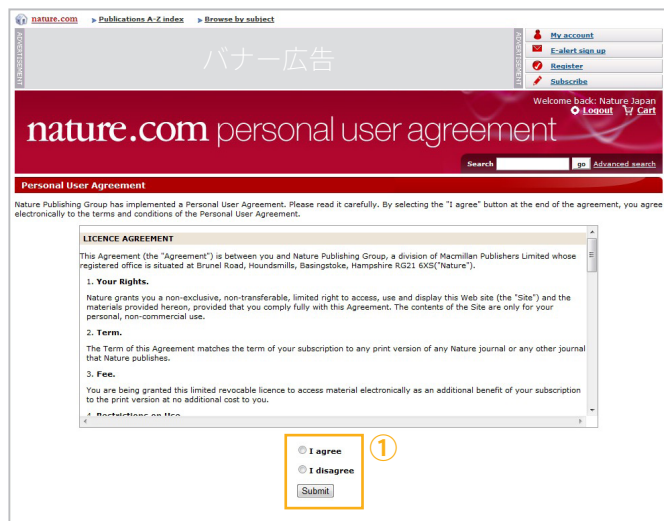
nature.com ▶ Publications A-Z index ▶ Browse by subject

ADVERTISEMENT

バナー広告

ADVERTISEMENT

My account
E-alert sign up
Register
Subscribe

Welcome back: Nature Japan
Logout Cart

nature.com personal user agreement

Search go Advanced search

Personal User Agreement

Nature Publishing Group has implemented a Personal User Agreement. Please read it carefully. By selecting the "I agree" button at the end of the agreement, you agree electronically to the terms and conditions of the Personal User Agreement.

LICENCE AGREEMENT

This Agreement (the "Agreement") is between you and Nature Publishing Group, a division of Macmillan Publishers Limited whose registered office is situated at Brunel Road, Houndsmills, Basingstoke, Hampshire RG21 6XS("Nature").

1. Your Rights.

Nature grants you a non-exclusive, non-transferable, limited right to access, use and display this Web site (the "Site") and the materials provided hereon, provided that you comply fully with this Agreement. The contents of the Site are only for your personal, non-commercial use.

2. Term.

The Term of this Agreement matches the term of your subscription to any print version of any Nature journal or any other journal that Nature publishes.

3. Fee.

You are being granted this limited revocable licence to access material electronically as an additional benefit of your subscription to the print version at no additional cost to you.

4. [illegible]

①

I agree
I disagree
Submit